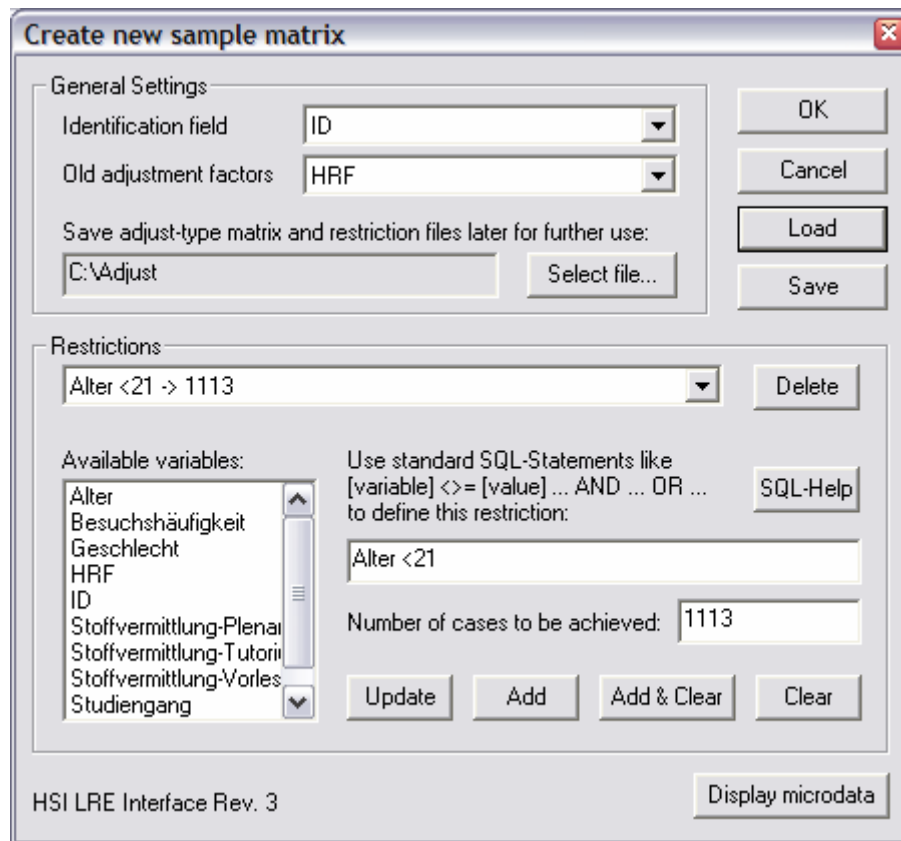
Create new sample matrix

General Settings

Identification field ID

Old adjustment factors HRF

Save adjust-type matrix and restriction files later for further use:

C:\Adjust

Select file...

OK

Cancel

Load

Save

Restrictions

Alter <21 -> 1113

Delete

Available variables:

Alter
Besuchshäufigkeit
Geschlecht
HRF
ID
Stoffvermittlung-Plenar
Stoffvermittlung-Tutori
Stoffvermittlung-Vorles
Studiengang

Use standard SQL-Statements like [variable] <>= [value] ... AND ... OR ... to define this restriction:

SQL-Help

Alter <21

Number of cases to be achieved: 1113

Update

Add

Add & Clear

Clear

HSI LRE Interface Rev. 3

Display microdata